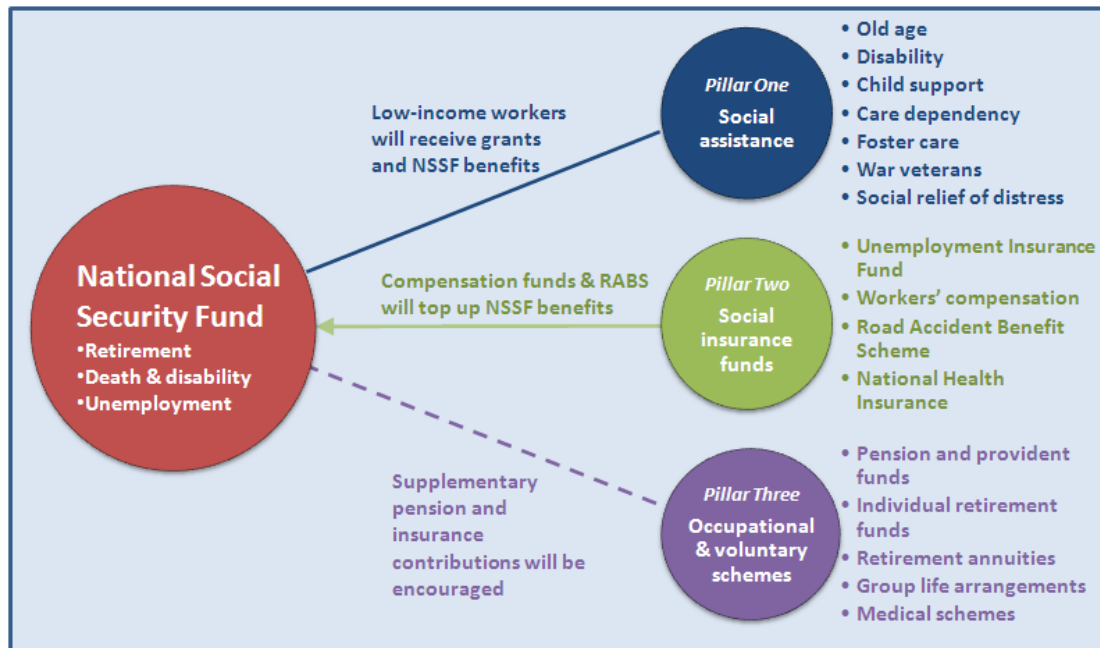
National Social Security Fund
•Retirement
•Death & disability
•Unemployment

Low-income workers will receive grants and NSSF benefits

Pillar One
Social assistance

• Old age
• Disability
• Child support
• Care dependency
• Foster care
• War veterans
• Social relief of distress

Compensation funds & RABS will top up NSSF benefits

Pillar Two
Social insurance funds

• Unemployment Insurance Fund
• Workers' compensation
• Road Accident Benefit Scheme
• National Health Insurance

Supplementary pension and insurance contributions will be encouraged

Pillar Three
Occupational & voluntary schemes

• Pension and provident funds
• Individual retirement funds
• Retirement annuities
• Group life arrangements
• Medical schemes